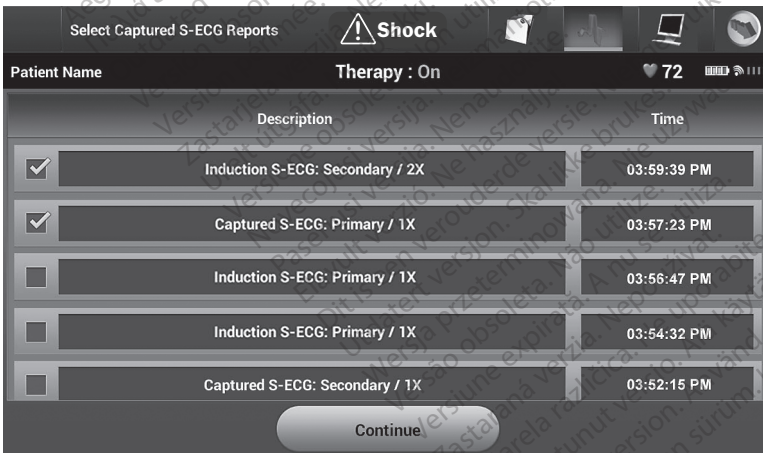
Select Captured S-ECG Reports

Shock

Patient Name

Therapy : On

72

| | Description | Time |
|---|---|---|
| ☑ | Induction S-ECG: Secondary / 2X | 03:59:39 PM |
| ☑ | Captured S-ECG: Primary / 1X | 03:57:23 PM |
| ☐ | Induction S-ECG: Primary / 1X | 03:56:47 PM |
| ☐ | Induction S-ECG: Primary / 1X | 03:54:32 PM |
| ☐ | Captured S-ECG: Secondary / 1X | 03:52:15 PM |

Continue